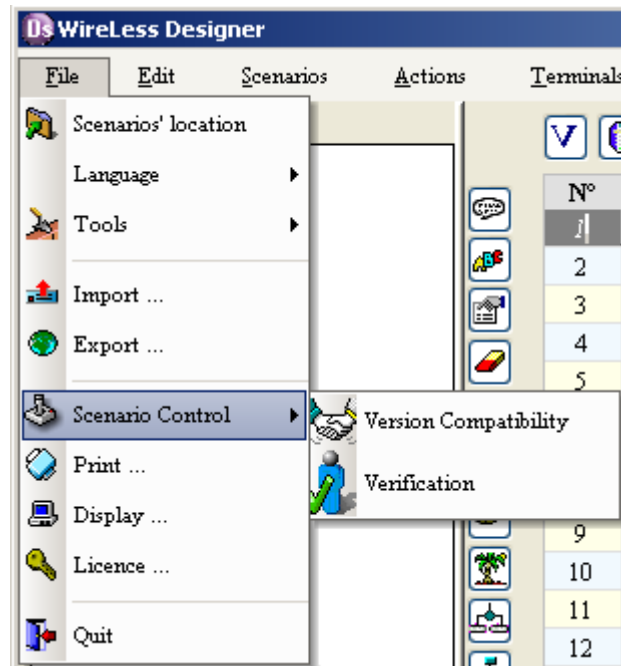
Ds WireLess Designer

File Edit Scenarios Actions Terminals

Scenarios' location
Language
Tools
Import ...
Export ...
Scenario Control
Print ...
Display ...
Licence ...
Quit

Version Compatibility
Verification

V

| N° |
|---|
| 1 |
| 2 |
| 3 |
| 4 |
| 5 |
| 9 |
| 10 |
| 11 |
| 12 |